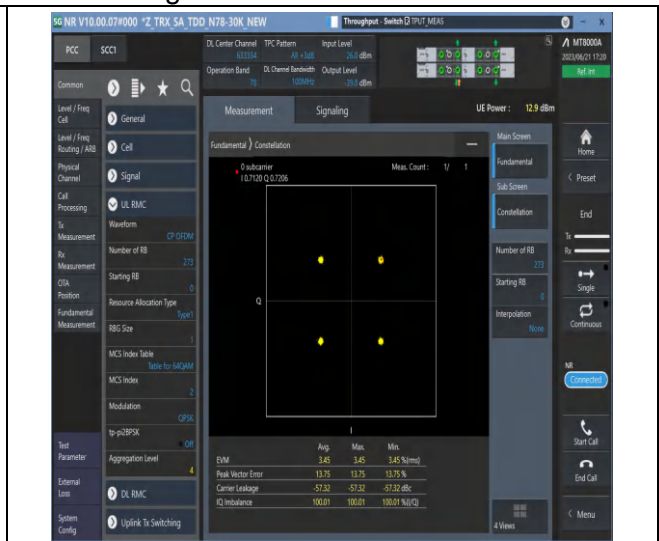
5G NR V10.00.07#000 *Z_TRX_SA_TDD_N78-30K_NEW

Throughput - Switch TPUT_MEAS

MT8000A
2023/06/21 17:20
Ref. Int

PCC SCC1

DL Center Channel 633334
TPC Pattern All +3dB
Input Level 26.0 dBm
Operation Band 78
DL Channel Bandwidth 100MHz
Output Level -25.0 dBm

Common
Level / Freq Cell
Level / Freq Routing / ARB
Physical Channel
Cell Processing
Tx Measurement
Rx Measurement
OTA Position
Fundamental Measurement

General
Cell
Signal
UL RMC

Waveform CP-OFDM
Number of RB 273
Starting RB 0
Resource Allocation Type Type1
RBG Size 1
MCS Index Table Table for 64QAM
MCS Index 2
Modulation QPSK
tp-pi2BPSK Off
Aggregation Level 4

DL RMC
Uplink Tx Switching

Test Parameter
External Loss
System Config

Measurement Signaling

UE Power : 12.9 dBm

Fundamental ) Constellation

0 subcarrier
I 0.7120 Q 0.7206

Meas. Count : 1/ 1

Q
I

| | Avg. | Max. | Min. | |
|---|---|---|---|---|
| EVM | 3.45 | 3.45 | 3.45 | %(rms) |
| Peak Vector Error | 13.75 | 13.75 | 13.75 | % |
| Carrier Leakage | -57.32 | -57.32 | -57.32 | dBc |
| IQ Imbalance | 100.01 | 100.01 | 100.01 | %(I/Q) |

Main Screen
Fundamental
Sub Screen
Constellation
Number of RB 273
Starting RB 0
Interpolation None
4 Views

Home
Preset
End
Tx
Rx
Single
Continuous
NR
Connected
Start Call
End Call
Menu